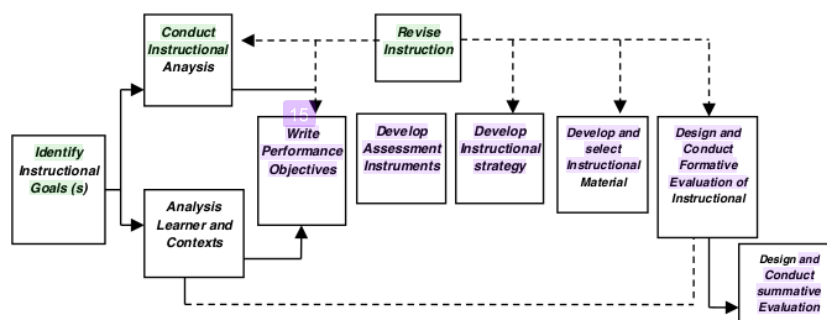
Conduct Instructional Anaysis

Revise Instruction

15

Identify Instructional Goals (s)

Write Performance Objectives

Develop Assessment Instruments

Develop Instructional strategy

Develop and select Instructional Material

Design and Conduct Formative Evaluation of Instructional

Analysis Learner and Contexts

Design and Conduct summative Evaluation